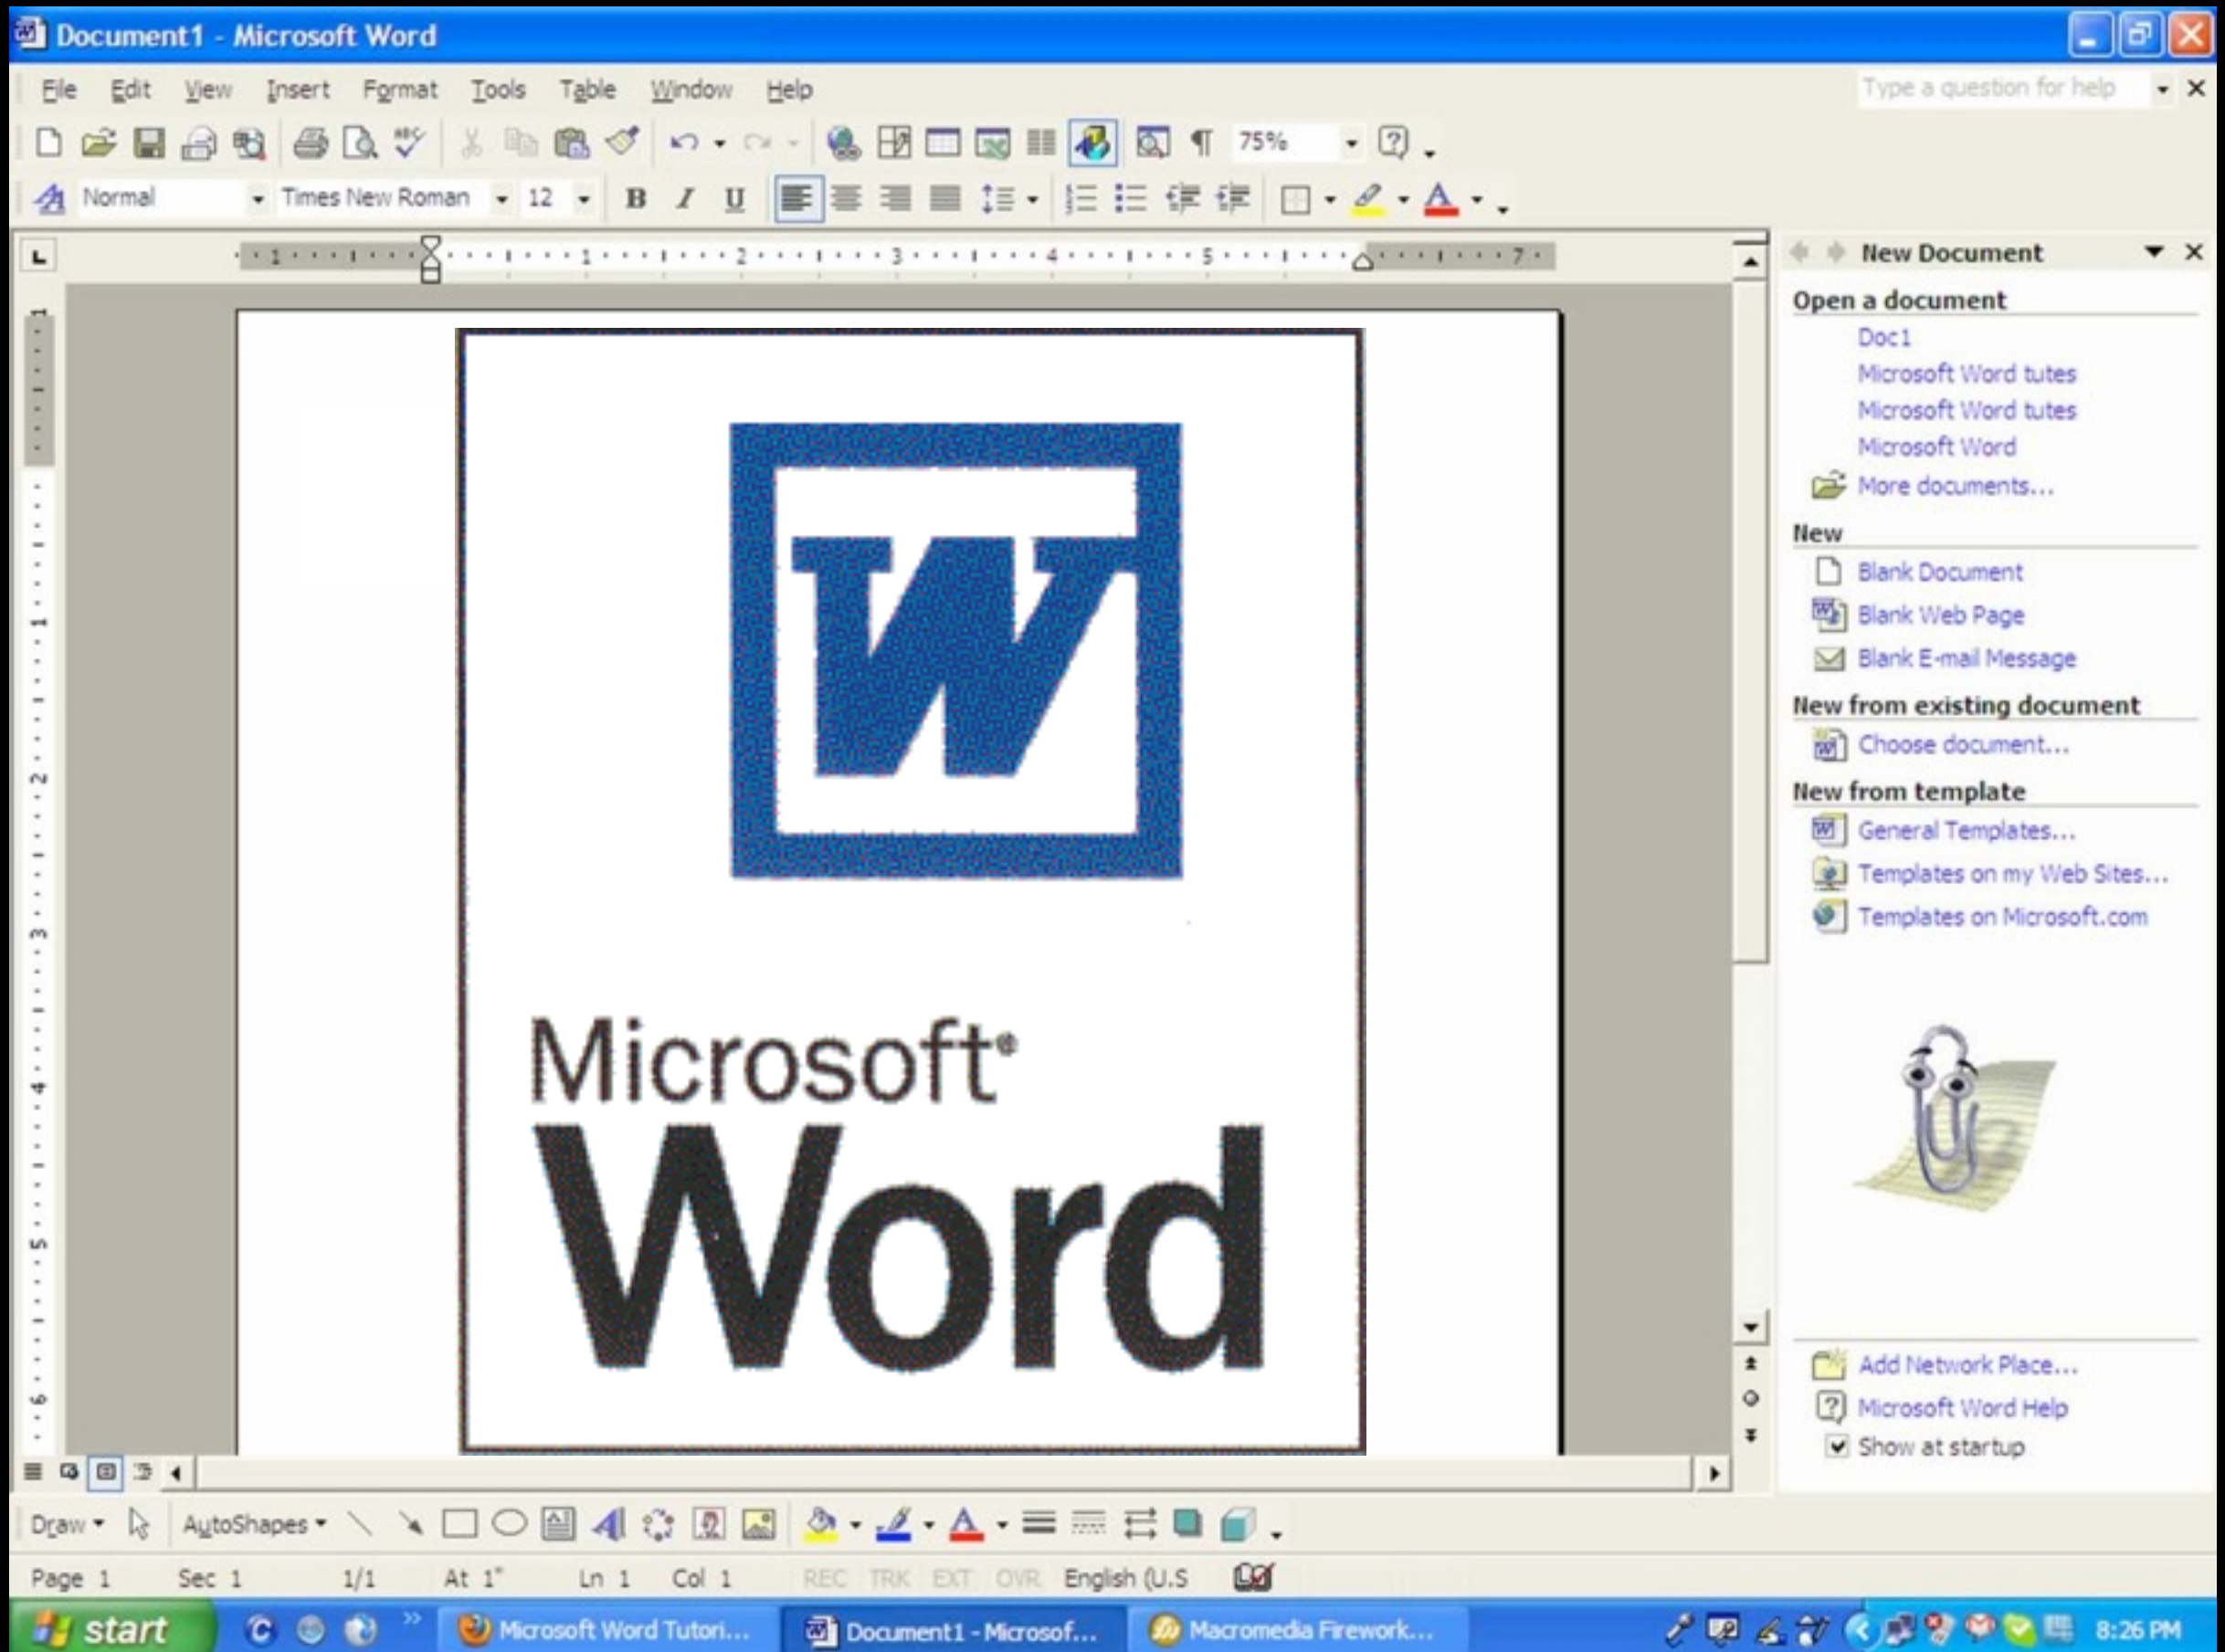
Document1 - Microsoft Word

File Edit View Insert Format Tools Table Window Help

Type a question for help

75%

Normal Times New Roman 12

New Document

Open a document

Doc1
Microsoft Word tutes
Microsoft Word tutes
Microsoft Word
More documents...

New

Blank Document
Blank Web Page
Blank E-mail Message

New from existing document

Choose document...

New from template

General Templates...
Templates on my Web Sites...
Templates on Microsoft.com

Add Network Place...
Microsoft Word Help
Show at startup

W

Microsoft®
Word

Draw AutoShapes

Page 1 Sec 1 1/1 At 1" Ln 1 Col 1 REC TRK EXT OVR English (U.S

start Microsoft Word Tutori... Document1 - Microsof... Macromedia Firework... 8:26 PM